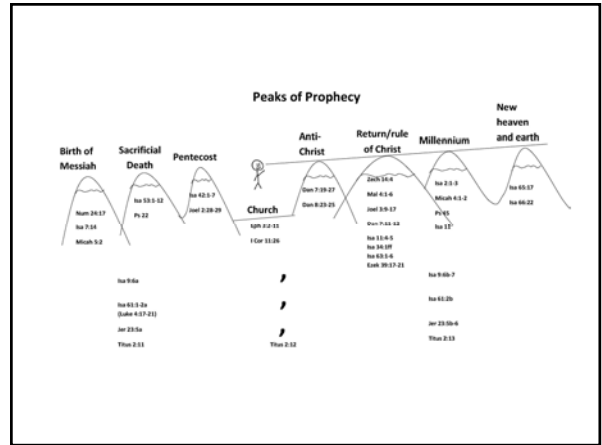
Peaks of Prophecy

Birth of Messiah

Num 24:17

Isa 7:14

Micah 5:2

Sacrificial Death

Isa 53:1-12

Ps 22

Pentecost

Isa 42:1-7

Joel 2:28-29

Church

Eph 3:2-11

I Cor 11:26

Anti-Christ

Dan 7:19-27

Dan 8:23-25

Return/rule of Christ

Zech 14:4

Mal 4:1-6

Joel 3:9-17

Dan 7:13-14

Isa 11:4-5

Isa 14:1ff

Isa 63:1-6

Ezek 39:17-21

Millennium

Isa 2:1-3

Micah 4:1-2

Ps 45

Isa 11

New heaven and earth

Isa 65:17

Isa 66:22

Isa 9:6a

Isa 61:1-2a (Luke 4:17-21)

Jer 23:5a

Titus 2:11

,

,

,

Titus 2:12

Isa 9:6b-7

Isa 61:2b

Jer 23:5b-6

Titus 2:13